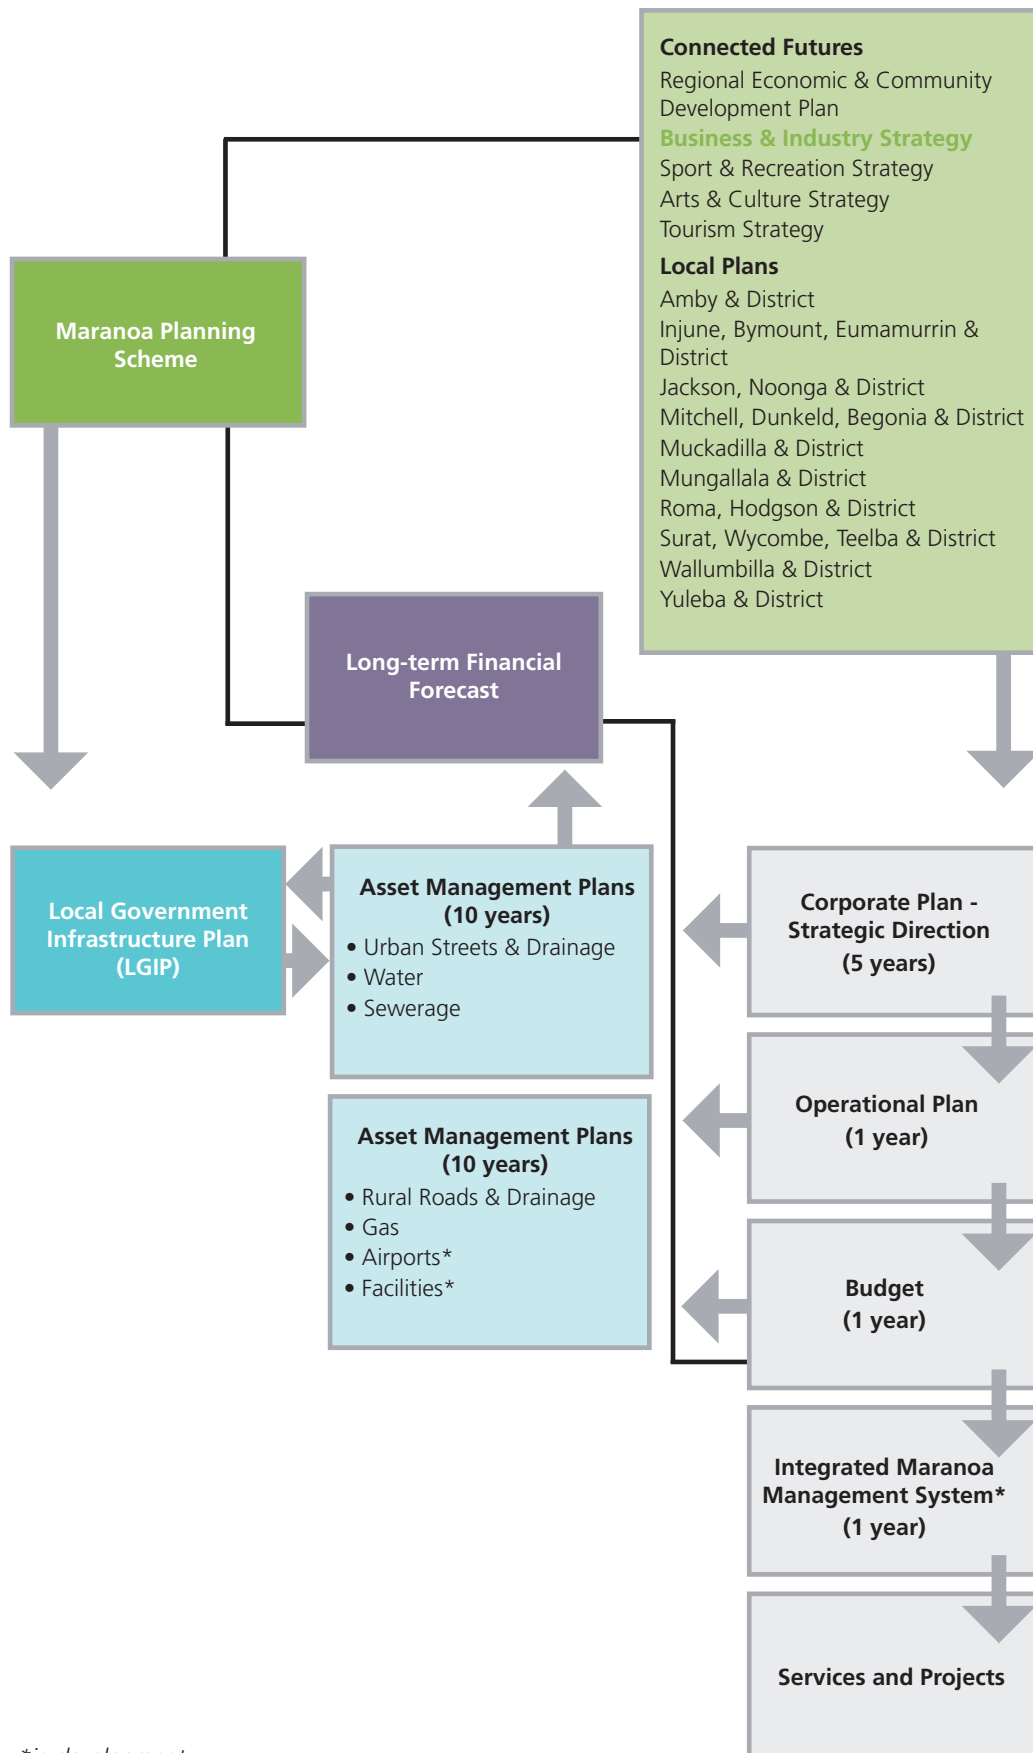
Connected Futures
Regional Economic & Community Development Plan
Business & Industry Strategy
Sport & Recreation Strategy
Arts & Culture Strategy
Tourism Strategy

Local Plans
Amby & District
Injune, Bymount, Eumamurrin & District
Jackson, Noonga & District
Mitchell, Dunkeld, Begonia & District
Muckadilla & District
Mungallala & District
Roma, Hodgson & District
Surat, Wycombe, Teelba & District
Wallumbilla & District
Yuleba & District

Maranoa Planning Scheme

Long-term Financial Forecast

Local Government Infrastructure Plan (LGIP)

Asset Management Plans (10 years)
• Urban Streets & Drainage
• Water
• Sewerage

Asset Management Plans (10 years)
• Rural Roads & Drainage
• Gas
• Airports*
• Facilities*

Corporate Plan - Strategic Direction (5 years)

Operational Plan (1 year)

Budget (1 year)

Integrated Maranoa Management System* (1 year)

Services and Projects

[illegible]